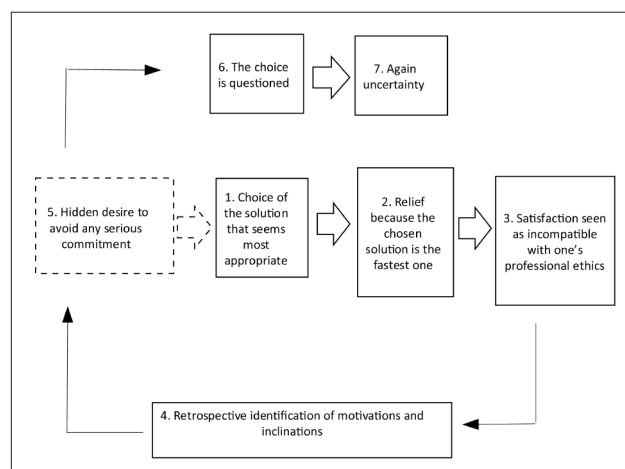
6. The choice is questioned

7. Again uncertainty

5. Hidden desire to avoid any serious commitment

1. Choice of the solution that seems most appropriate

2. Relief because the chosen solution is the fastest one

3. Satisfaction seen as incompatible with one's professional ethics

4. Retrospective identification of motivations and inclinations